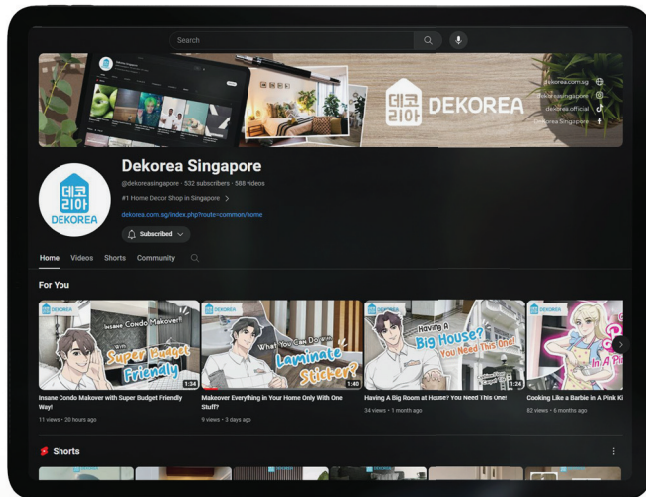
Search

데코리아 DEKOREA

dekorea.com.sg
@dekoreasingapore
dekorea.official
Dekorea Singapore

데코리아 DEKOREA

Dekorea Singapore

@dekoreasingapore · 532 subscribers · 588 videos

#1 Home Decor Shop in Singapore >

dekorea.com.sg/index.php?route=common/home

Subscribed

Home Videos Shorts Community

For You

DEKOREA
Insane Condo Makeover! With Super Budget Friendly
1:34
Insane Condo Makeover with Super Budget Friendly Way!
11 views · 20 hours ago

DEKOREA
What You Can Do with Laminate Sticker?
1:40
Makeover Everything in Your Home Only With One Stuff?
9 views · 3 days ago

DEKOREA
Having A Big House? You Need This One!
1:24
Having A Big Room at Home? You Need This One!
34 views · 1 month ago

DEKOREA
In A Pi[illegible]
Cooking Like a Barbie in A Pink Ki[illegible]
82 views · 6 months ago

Shorts